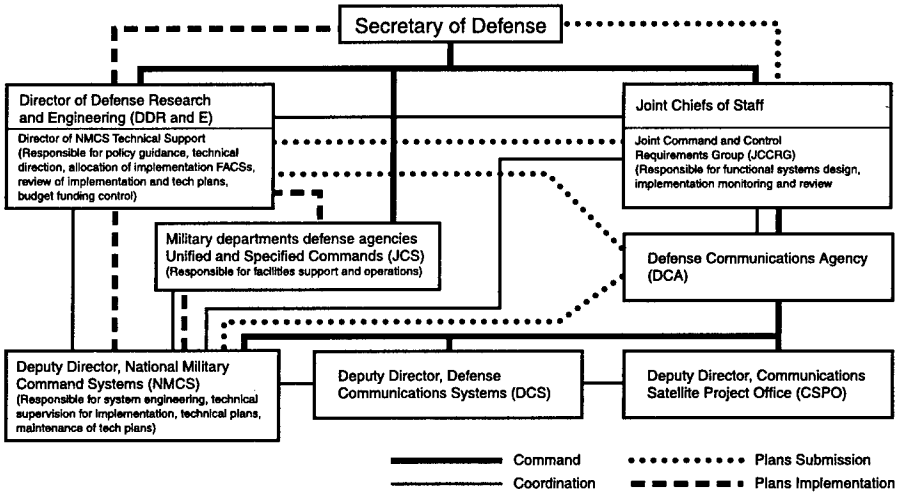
Secretary of Defense

Director of Defense Research and Engineering (DDR and E)

Director of NMCS Technical Support (Responsible for policy guidance, technical direction, allocation of implementation FACSs, review of implementation and tech plans, budget funding control)

Joint Chiefs of Staff

Joint Command and Control Requirements Group (JCCRG) (Responsible for functional systems design, implementation monitoring and review

Military departments defense agencies Unified and Specified Commands (JCS) (Responsible for facilities support and operations)

Defense Communications Agency (DCA)

Deputy Director, National Military Command Systems (NMCS) (Responsible for system engineering, technical supervision for implementation, technical plans, maintenance of tech plans)

Deputy Director, Defense Communications Systems (DCS)

Deputy Director, Communications Satellite Project Office (CSPO)

Command

Coordination

Plans Submission

Plans Implementation